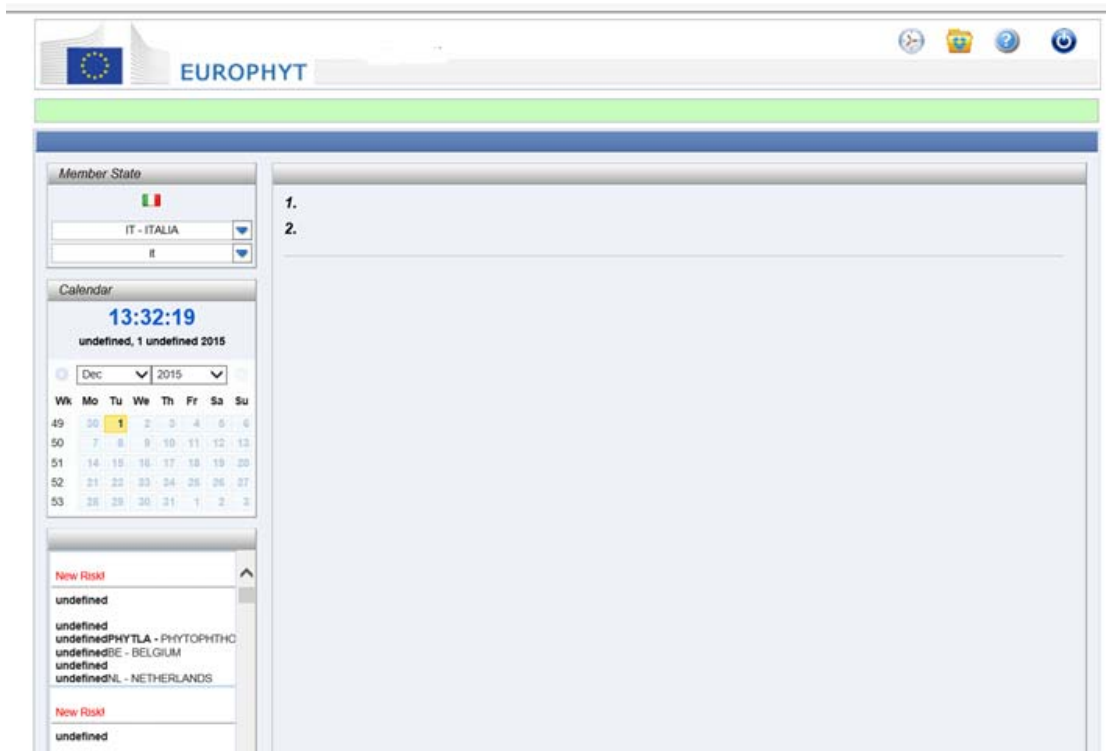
EUROPHYT

Member State

IT - ITALIA

it

Calendar

13:32:19

undefined, 1 undefined 2015

Dec 2015

| Wk | Mo | Tu | We | Th | Fr | Sa | Su |
|---|---|---|---|---|---|---|---|
| 49 | 30 | 1 | 2 | 3 | 4 | 5 | 6 |
| 50 | 7 | 8 | 9 | 10 | 11 | 12 | 13 |
| 51 | 14 | 15 | 16 | 17 | 18 | 19 | 20 |
| 52 | 21 | 22 | 23 | 24 | 25 | 26 | 27 |
| 53 | 28 | 29 | 30 | 31 | 1 | 2 | 3 |

New Risk!

undefined

undefined
undefinedPHYTLA - PHYTOPHTHO
undefinedBE - BELGIUM
undefined
undefinedNL - NETHERLANDS

New Risk!

undefined

1.

2.